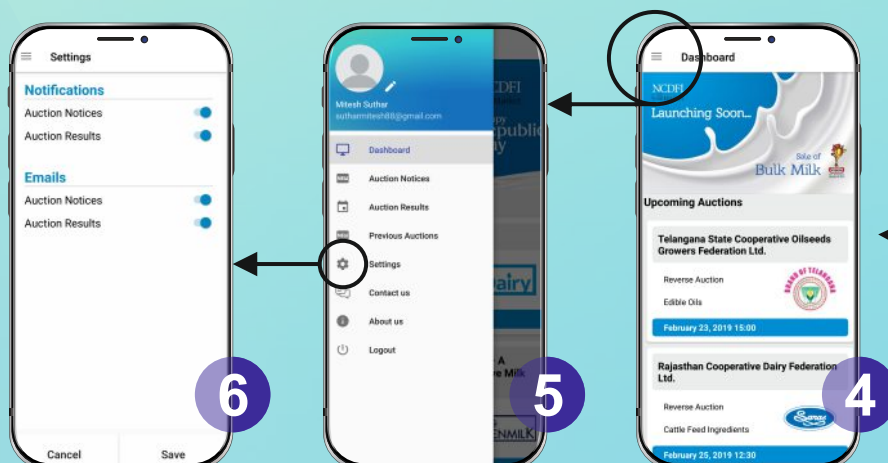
Settings

Notifications

Auction Notices

Auction Results

Emails

Auction Notices

Auction Results

6

Cancel

Save

Mitesh Suthar

sutharmitesh88@gmail.com

Dashboard

Auction Notices

Auction Results

Previous Auctions

Settings

Contact us

About us

Logout

NCDFI

epublic

ay

airy

r A

e Milk

ENMILK

5

Dashboard

NCDFI

Launching Soon...

Sale of

Bulk Milk

Upcoming Auctions

Telangana State Cooperative Oilseeds Growers Federation Ltd.

Reverse Auction

Edible Oils

February 23, 2019 15:00

Rajasthan Cooperative Dairy Federation Ltd.

Reverse Auction

Cattle Feed Ingredients

Saras

February 25, 2019 12:30

4